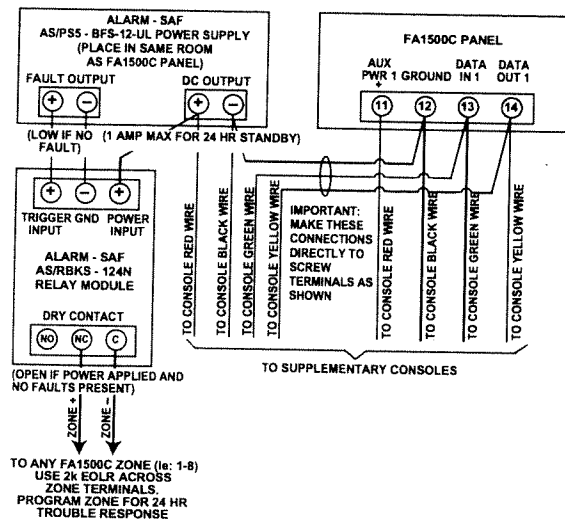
ALARM - SAF
AS/PS5 - BFS-12-UL POWER SUPPLY
(PLACE IN SAME ROOM AS FA1500C PANEL)

FAULT OUTPUT

DC OUTPUT

$+$ $-$ $+$ $-$

(LOW IF NO FAULT)

(1 AMP MAX FOR 24 HR STANDBY)

FA1500C PANEL

AUX PWR 1 $+$

GROUND

DATA IN 1

DATA OUT 1

11 12 13 14

$+$ $-$ $+$

TRIGGER INPUT

GND

POWER INPUT

ALARM - SAF
AS/RBKS - 124N
RELAY MODULE

DRY CONTACT

NO NC C

(OPEN IF POWER APPLIED AND NO FAULTS PRESENT)

TO CONSOLE RED WIRE

TO CONSOLE BLACK WIRE

TO CONSOLE GREEN WIRE

TO CONSOLE YELLOW WIRE

IMPORTANT: MAKE THESE CONNECTIONS DIRECTLY TO SCREW TERMINALS AS SHOWN

TO CONSOLE RED WIRE

TO CONSOLE BLACK WIRE

TO CONSOLE GREEN WIRE

TO CONSOLE YELLOW WIRE

TO SUPPLEMENTARY CONSOLES

ZONE +

ZONE -

TO ANY FA1500C ZONE (ie: 1-8)
USE 2k EOLR ACROSS ZONE TERMINALS.
PROGRAM ZONE FOR 24 HR TROUBLE RESPONSE